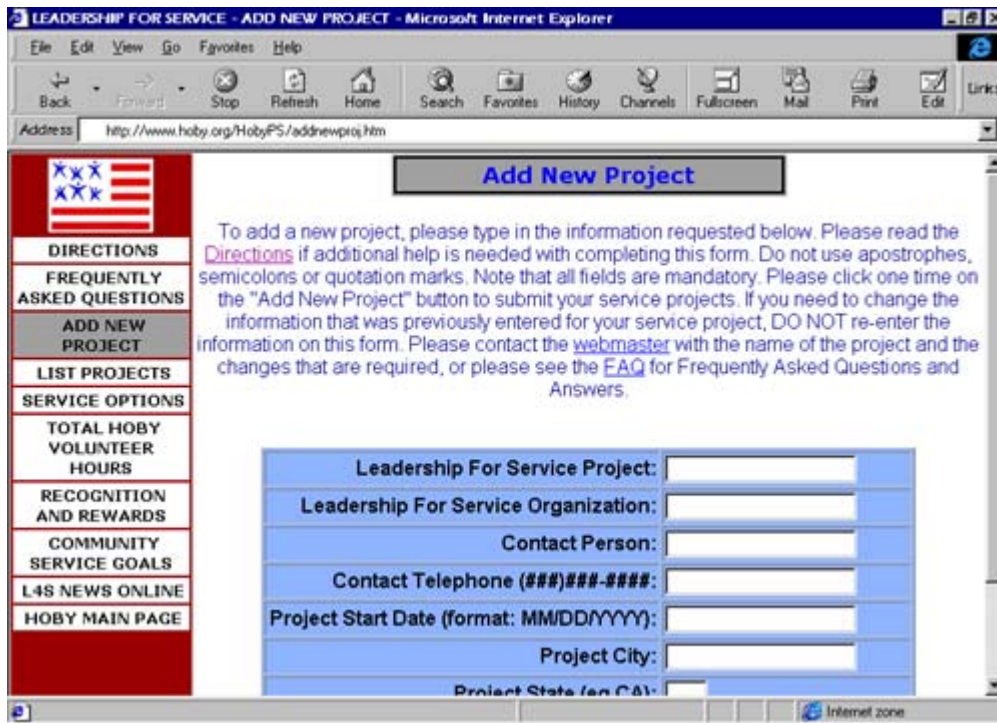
LEADERSHIP FOR SERVICE - ADD NEW PROJECT - Microsoft Internet Explorer

File Edit View Go Favorites Help

Back Forward Stop Refresh Home Search Favorites History Channels Fullscreen Mail Print Edit Links

Address http://www.hoby.org/HobyPS/addnewproj.htm

DIRECTIONS
FREQUENTLY ASKED QUESTIONS
ADD NEW PROJECT
LIST PROJECTS
SERVICE OPTIONS
TOTAL HOBY VOLUNTEER HOURS
RECOGNITION AND REWARDS
COMMUNITY SERVICE GOALS
L4S NEWS ONLINE
HOBY MAIN PAGE

Add New Project

To add a new project, please type in the information requested below. Please read the Directions if additional help is needed with completing this form. Do not use apostrophes, semicolons or quotation marks. Note that all fields are mandatory. Please click one time on the "Add New Project" button to submit your service projects. If you need to change the information that was previously entered for your service project, DO NOT re-enter the information on this form. Please contact the webmaster with the name of the project and the changes that are required, or please see the FAQ for Frequently Asked Questions and Answers.

Leadership For Service Project:
Leadership For Service Organization:
Contact Person:
Contact Telephone (###)###-####:
Project Start Date (format: MM/DD/YYYY):
Project City:
Project State (eg CA):

Internet zone